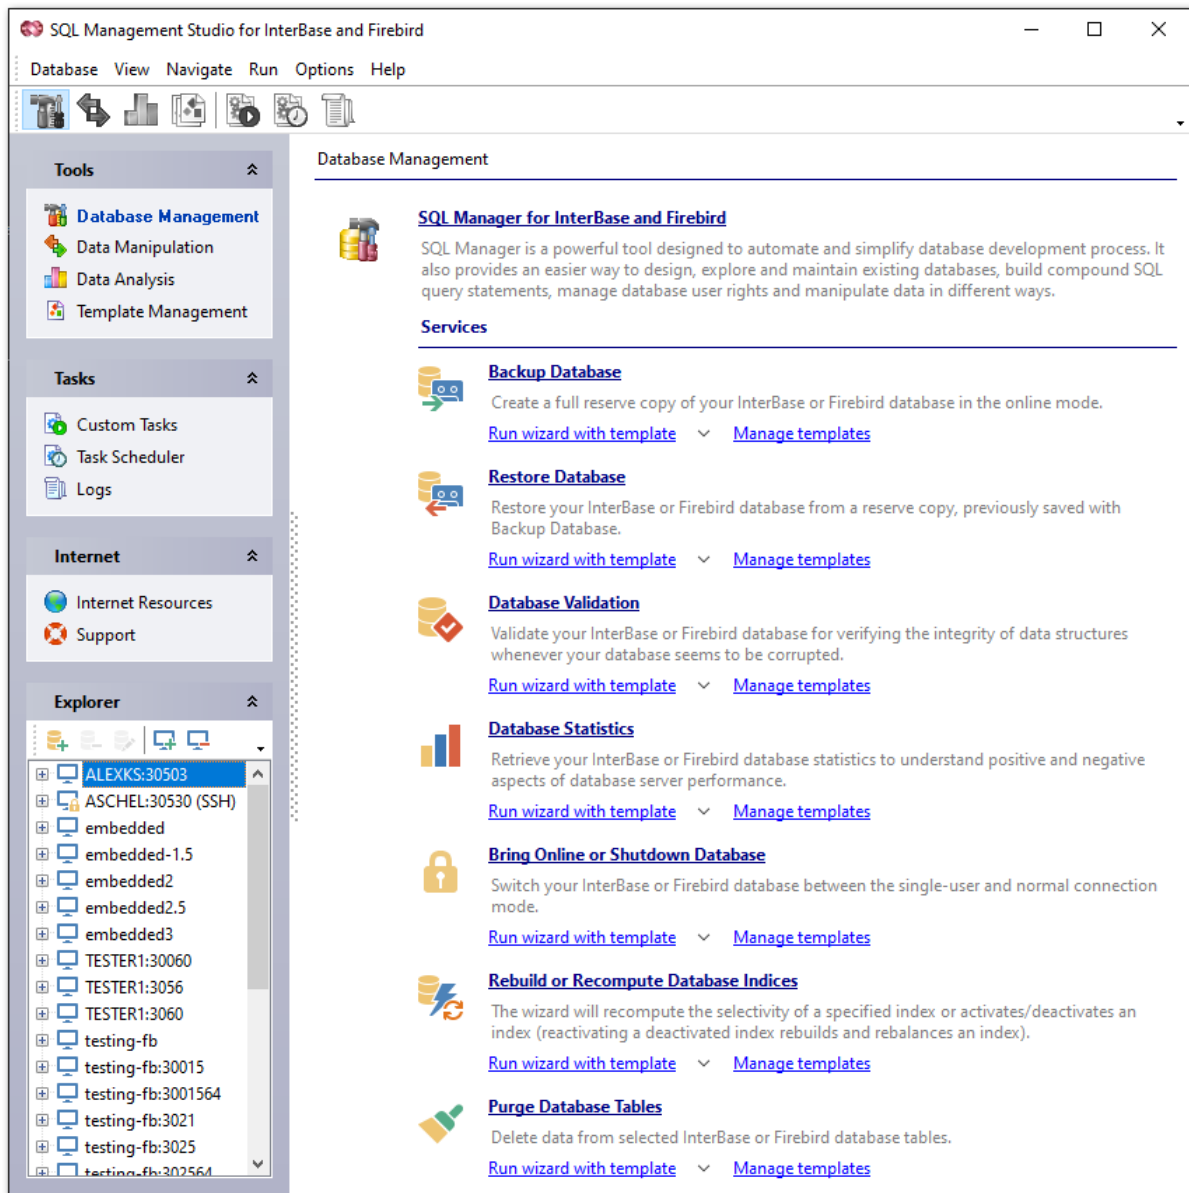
SQL Management Studio for InterBase and Firebird

Database View Navigate Run Options Help

Tools

Database Management
Data Manipulation
Data Analysis
Template Management

Tasks

Custom Tasks
Task Scheduler
Logs

Internet

Internet Resources
Support

Explorer

ALEXKS:30503
ASCHEL:30530 (SSH)
embedded
embedded-1.5
embedded2
embedded2.5
embedded3
TESTER1:30060
TESTER1:3056
TESTER1:3060
testing-fb
testing-fb:30015
testing-fb:3001564
testing-fb:3021
testing-fb:3025
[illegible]

Database Management

SQL Manager for InterBase and Firebird

SQL Manager is a powerful tool designed to automate and simplify database development process. It also provides an easier way to design, explore and maintain existing databases, build compound SQL query statements, manage database user rights and manipulate data in different ways.

Services

Backup Database

Create a full reserve copy of your InterBase or Firebird database in the online mode.

Run wizard with template Manage templates

Restore Database

Restore your InterBase or Firebird database from a reserve copy, previously saved with Backup Database.

Run wizard with template Manage templates

Database Validation

Validate your InterBase or Firebird database for verifying the integrity of data structures whenever your database seems to be corrupted.

Run wizard with template Manage templates

Database Statistics

Retrieve your InterBase or Firebird database statistics to understand positive and negative aspects of database server performance.

Run wizard with template Manage templates

Bring Online or Shutdown Database

Switch your InterBase or Firebird database between the single-user and normal connection mode.

Run wizard with template Manage templates

Rebuild or Recompute Database Indices

The wizard will recompute the selectivity of a specified index or activates/deactivates an index (reactivating a deactivated index rebuilds and rebalances an index).

Run wizard with template Manage templates

Purge Database Tables

Delete data from selected InterBase or Firebird database tables.

Run wizard with template Manage templates